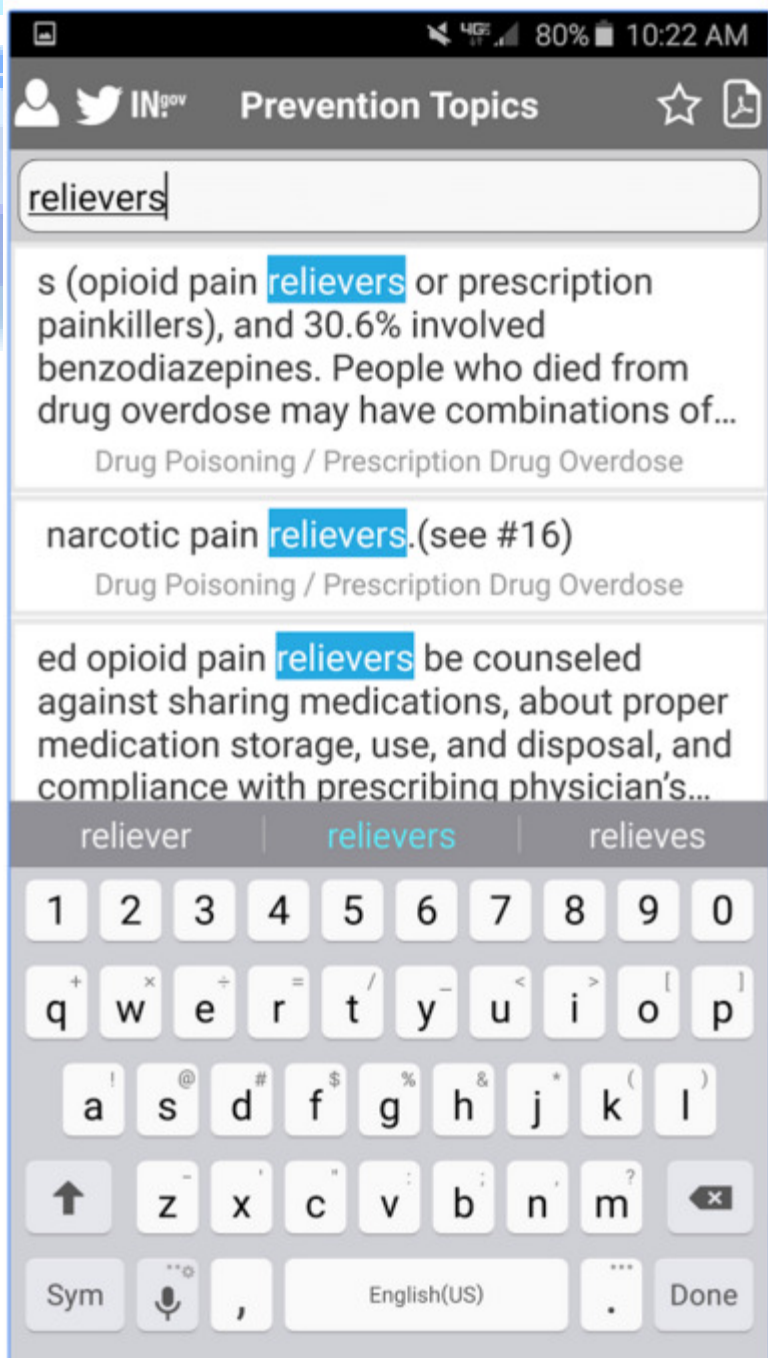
4G 80% 10:22 AM

IN.gov Prevention Topics

relievers

s (opioid pain relievers or prescription painkillers), and 30.6% involved benzodiazepines. People who died from drug overdose may have combinations of...

Drug Poisoning / Prescription Drug Overdose

narcotic pain relievers.(see #16)

Drug Poisoning / Prescription Drug Overdose

ed opioid pain relievers be counseled against sharing medications, about proper medication storage, use, and disposal, and compliance with prescribing physician's...

reliever relievers relieves

1 2 3 4 5 6 7 8 9 0

q w e r t y u i o p

a s d f g h j k l

z x c v b n m

Sym , English(US) . Done